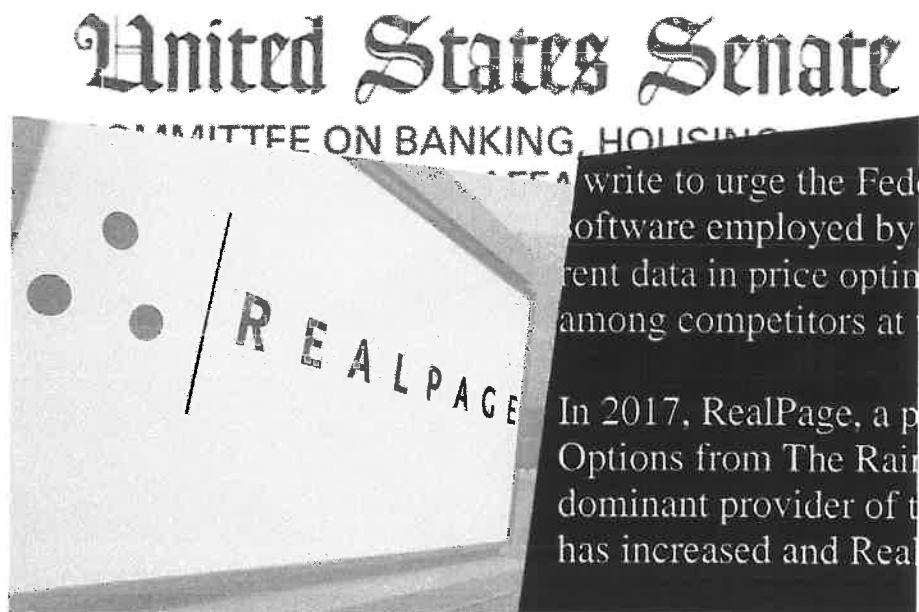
United States Senate

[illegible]MITTEE ON BANKING, HOUSIN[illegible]

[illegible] AFFA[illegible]

REALPAGE

write to urge the Fed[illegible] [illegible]oftware employed by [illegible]rent data in price optin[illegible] among competitors at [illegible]

In 2017, RealPage, a p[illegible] Options from The Rai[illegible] dominant provider of t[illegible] has increased and Real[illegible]